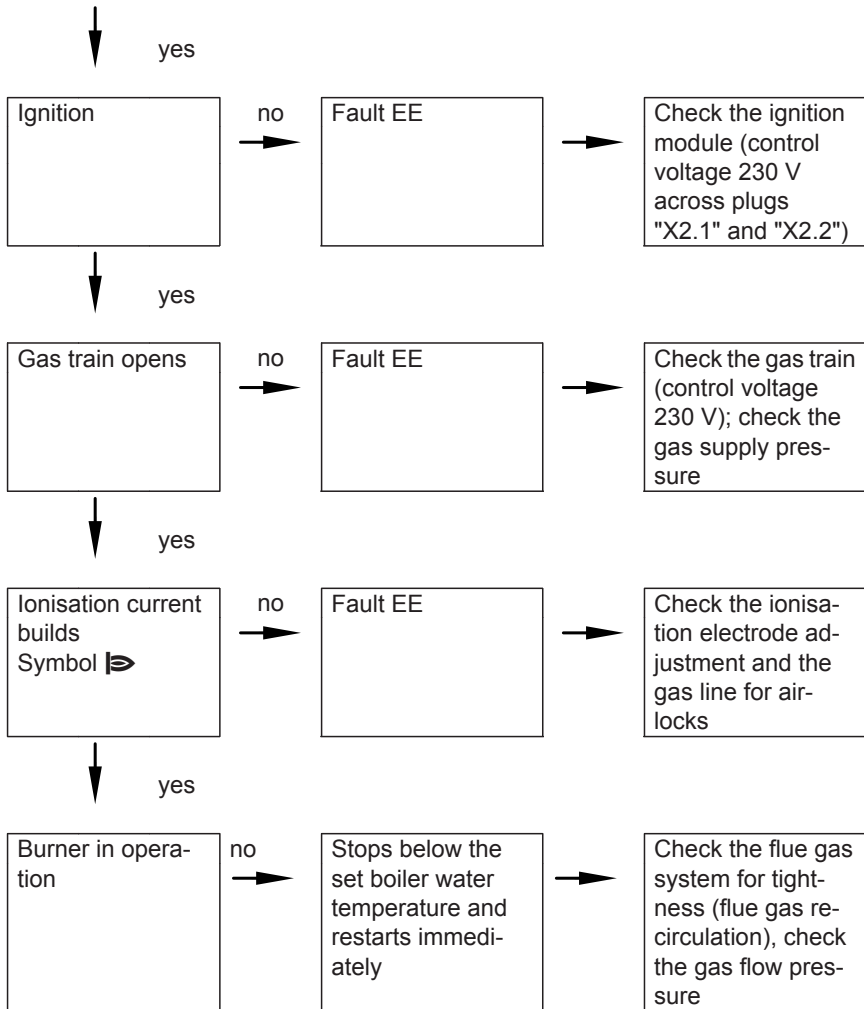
yes

Ignition

no

Fault EE

Check the ignition module (control voltage 230 V across plugs "X2.1" and "X2.2")

yes

Gas train opens

no

Fault EE

Check the gas train (control voltage 230 V); check the gas supply pressure

yes

Ionisation current builds
Symbol

no

Fault EE

Check the ionisation electrode adjustment and the gas line for airlocks

yes

Burner in operation

no

Stops below the set boiler water temperature and restarts immediately

Check the flue gas system for tightness (flue gas recirculation), check the gas flow pressure